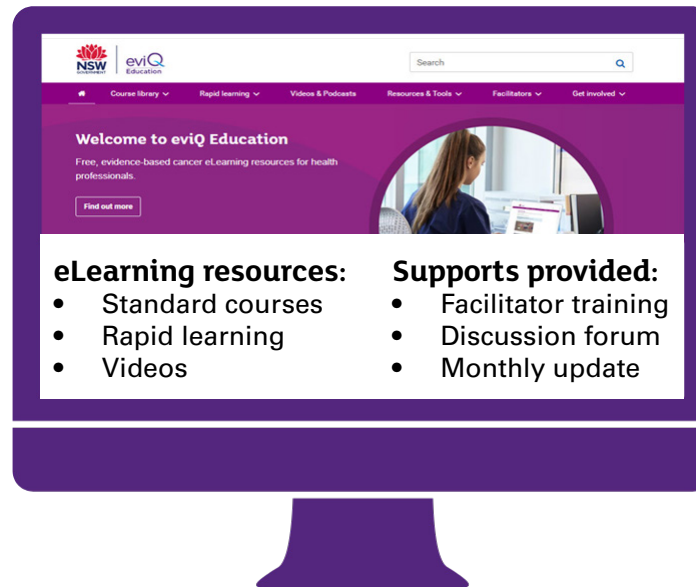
NSW GOVERNMENT | eviQ Education

Search

Course library Rapid learning Videos & Podcasts Resources & Tools Facilitators Get involved

Welcome to eviQ Education

Free, evidence-based cancer eLearning resources for health professionals.

Find out more

eLearning resources:
- Standard courses
- Rapid learning
- Videos

Supports provided:
- Facilitator training
- Discussion forum
- Monthly update